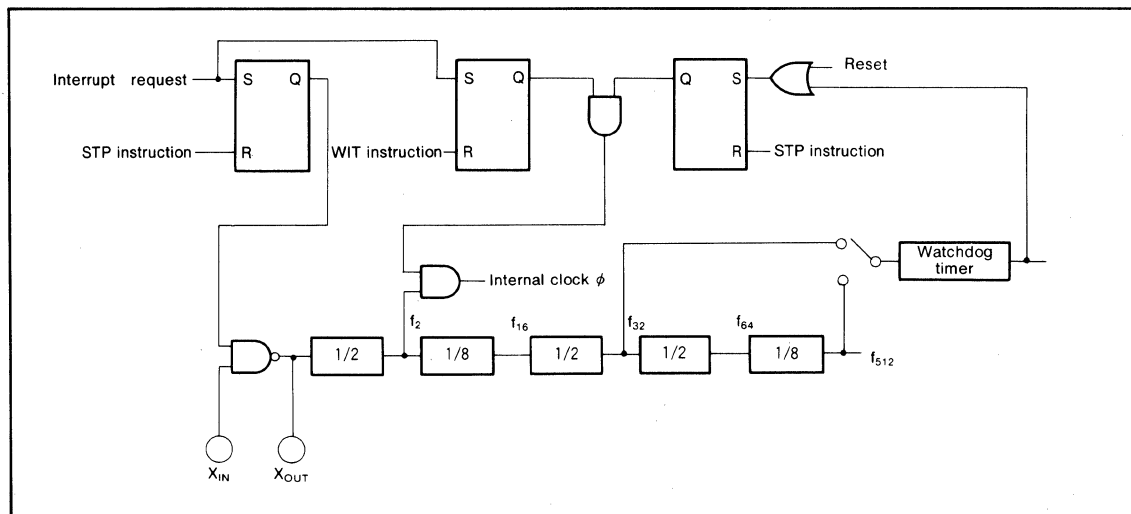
Interrupt request
S
Q
STP instruction
R
S
Q
WIT instruction
R
Q
S
Reset
R
STP instruction
Watchdog timer
Internal clock $\phi$
$f_2$
$f_{16}$
$f_{32}$
$f_{64}$
1/2
1/8
1/2
1/2
1/8
$f_{512}$
$X_{IN}$
$X_{OUT}$